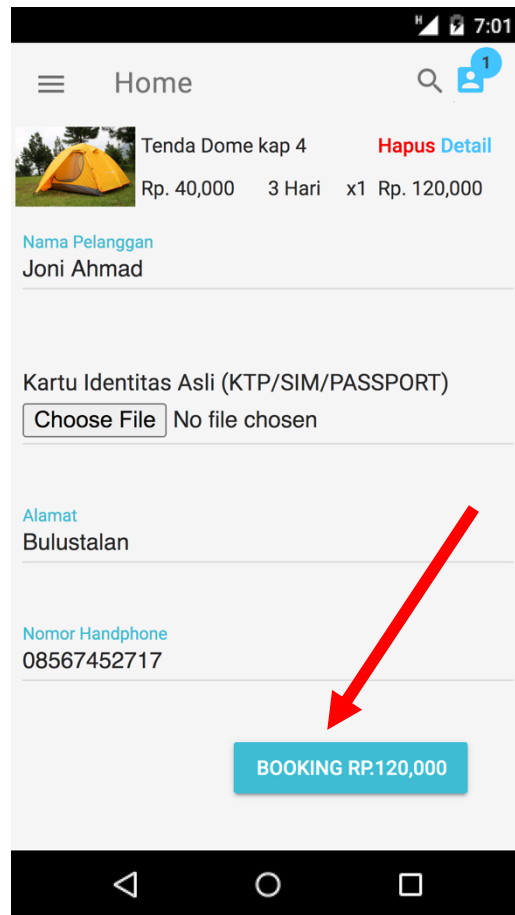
H 7:01

Home

1

Tenda Dome kap 4

Hapus Detail

Rp. 40,000 3 Hari x1 Rp. 120,000

Nama Pelanggan
Joni Ahmad

Kartu Identitas Asli (KTP/SIM/PASSPORT)
Choose File No file chosen

Alamat
Bulustalan

Nomor Handphone
08567452717

BOOKING RP.120,000